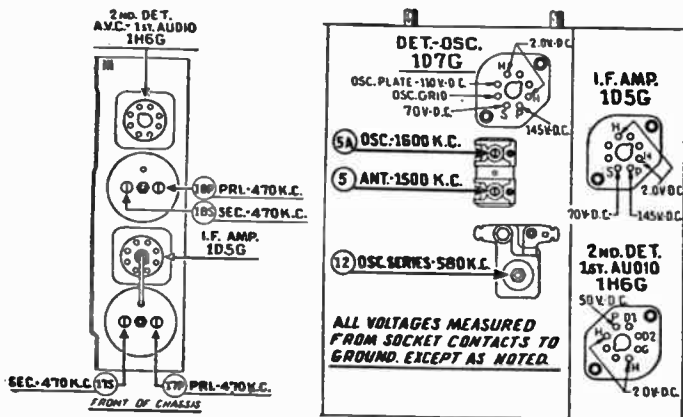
2ND. DET.
A.V.C.- 1ST. AUDIO
1H6G

10P PRI.-470 K.C.
10S SEC.-470 K.C.

I.F. AMP.
1D5G

SEC.-470 K.C. 11S
11P PRI.-470 K.C.

FRONT OF CHASSIS

DET.-OSC.
1D7G

2.0V-D.C.
OSC. PLATE-110V-D.C.
OSC. GRID
70V-D.C.
145V-D.C.

5A OSC.-1600 K.C.
5 ANT.-1500 K.C.
12 OSC. SERIES-580 K.C.

ALL VOLTAGES MEASURED FROM SOCKET CONTACTS TO GROUND, EXCEPT AS NOTED.

I.F. AMP.
1D5G

2.0V-D.C.
70V-D.C.
145V-D.C.

2ND. DET.
1ST. AUDIO
1H6G

50V-D.C.
2.0V-D.C.